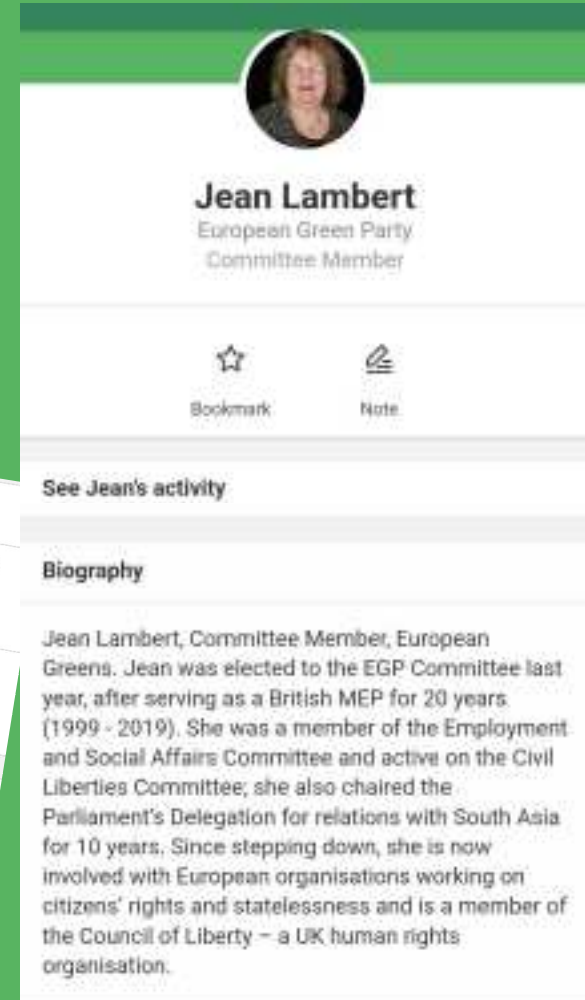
Jean Lambert
European Green Party
Committee Member

Bookmark

Note

See Jean's activity

Biography

Jean Lambert, Committee Member, European Greens. Jean was elected to the EGP Committee last year, after serving as a British MEP for 20 years (1999 - 2019). She was a member of the Employment and Social Affairs Committee and active on the Civil Liberties Committee; she also chaired the Parliament's Delegation for relations with South Asia for 10 years. Since stepping down, she is now involved with European organisations working on citizens' rights and statelessness and is a member of the Council of Liberty – a UK human rights organisation.